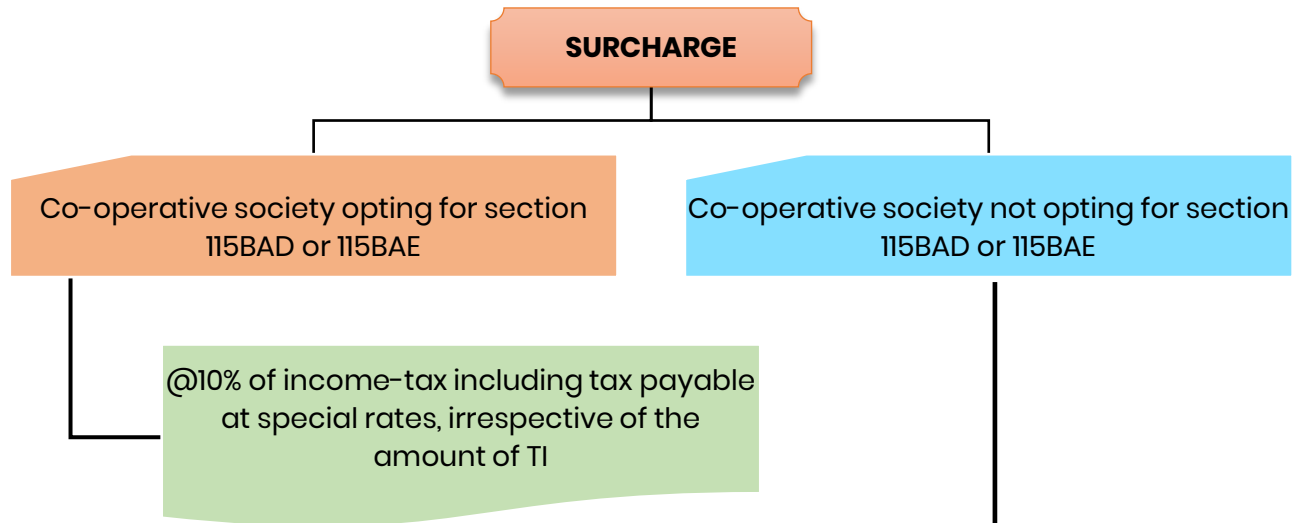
SURCHARGE

Co-operative society opting for section 115BAD or 115BAE

Co-operative society not opting for section 115BAD or 115BAE

@10% of income-tax including tax payable at special rates, irrespective of the amount of TI